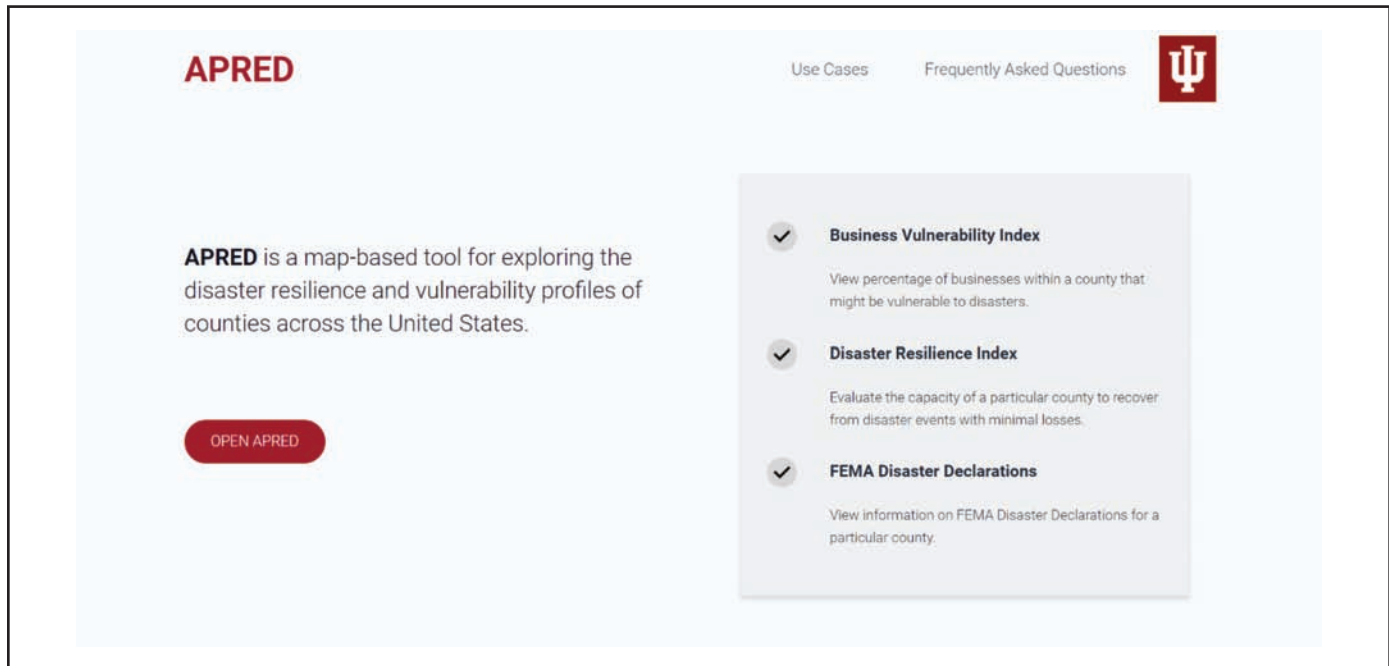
APRED

Use Cases Frequently Asked Questions

**APRED** is a map-based tool for exploring the disaster resilience and vulnerability profiles of counties across the United States.

OPEN APRED

Business Vulnerability Index

View percentage of businesses within a county that might be vulnerable to disasters.

Disaster Resilience Index

Evaluate the capacity of a particular county to recover from disaster events with minimal losses.

FEMA Disaster Declarations

View information on FEMA Disaster Declarations for a particular county.